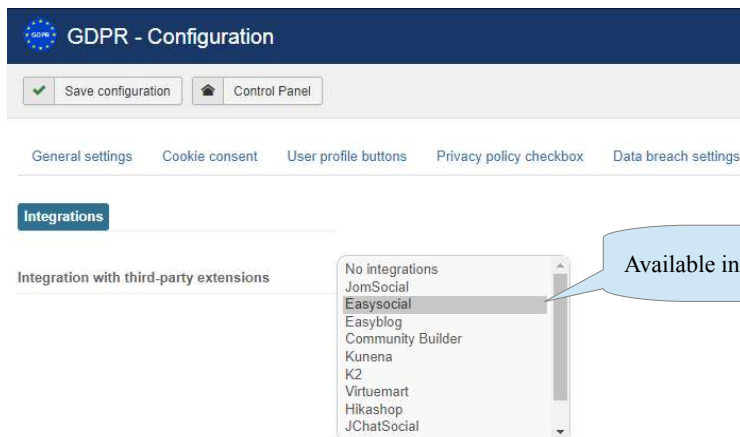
GDPR

GDPR - Configuration

Save configuration

Control Panel

General settings

Cookie consent

User profile buttons

Privacy policy checkbox

Data breach settings

Integrations

Integration with third-party extensions

No integrations
JomSocial
Easysocial
Easyblog
Community Builder
Kunena
K2
Virtuemart
Hikashop
JChatSocial

Available in